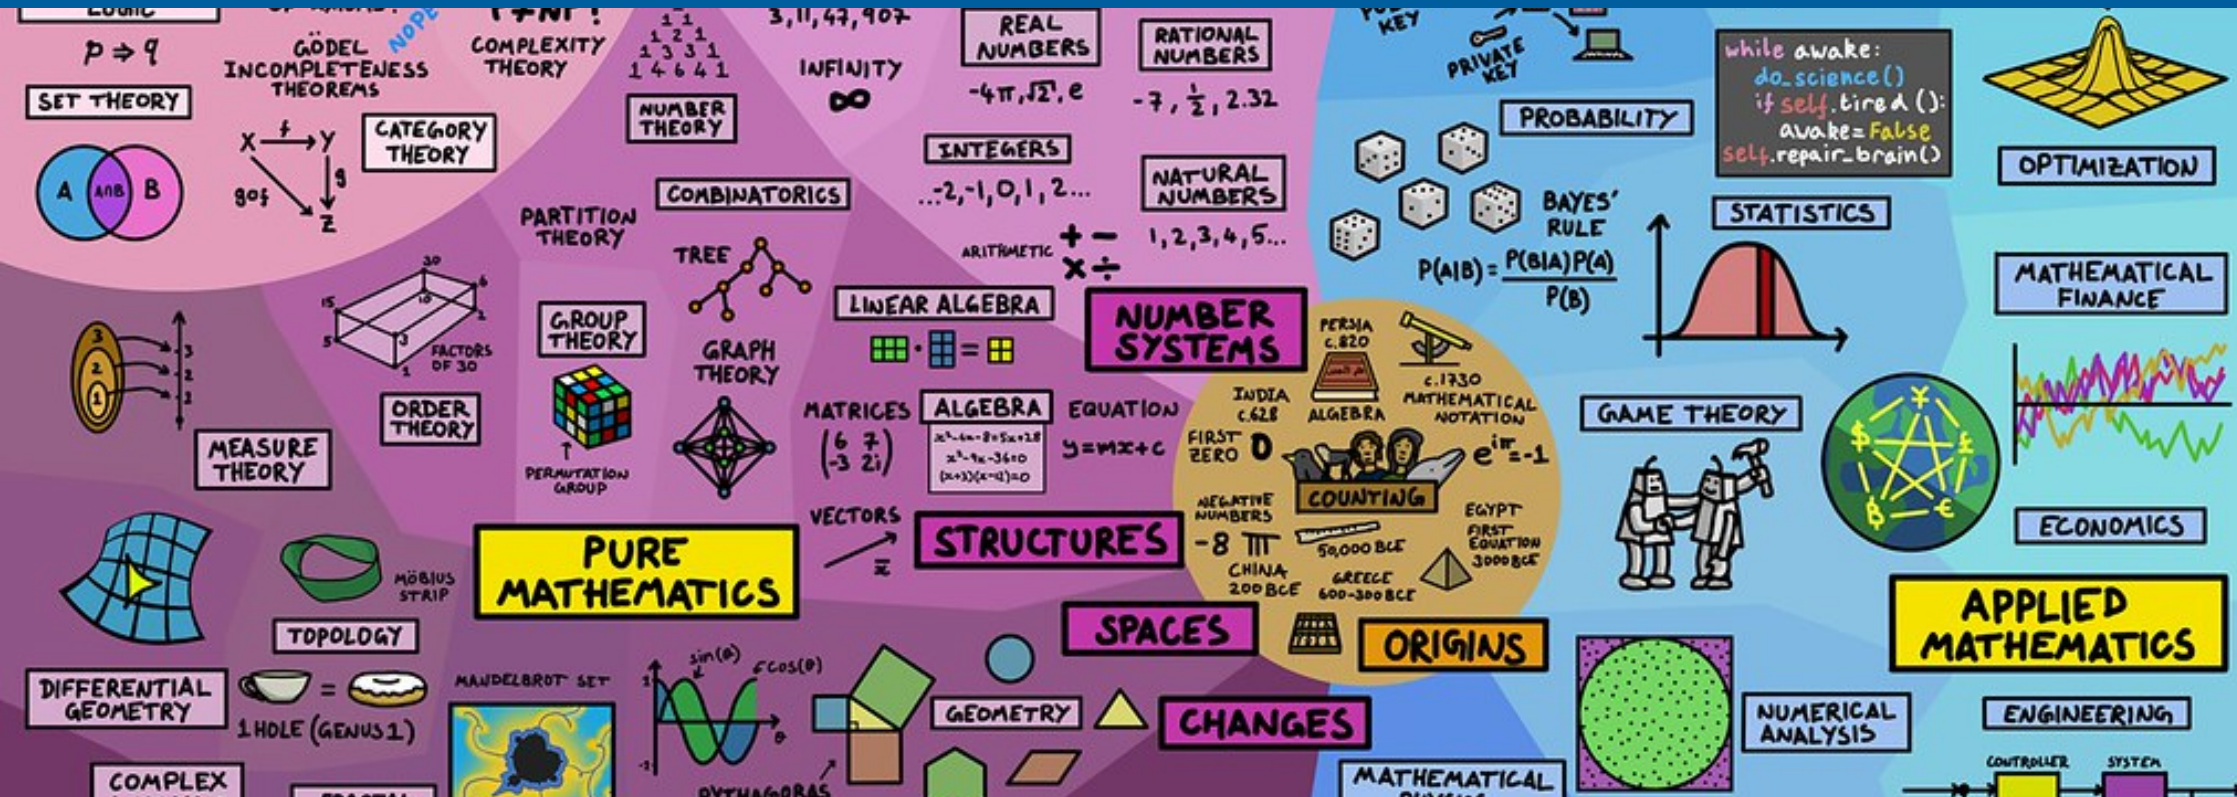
LOGIC

$p \Rightarrow q$

GÖDEL INCOMPLETENESS THEOREMS

NOPE

COMPLEXITY THEORY

SET THEORY

A $A \cap B$ B

CATEGORY THEORY

X f Y g∘f g Z

1 1 1 1 2 1 1 3 3 1 1 4 6 4 1

NUMBER THEORY

3, 11, 47, 907

INFINITY

$\infty$

REAL NUMBERS

$-4\pi, \sqrt{2}, e$

RATIONAL NUMBERS

$-7, \frac{1}{2}, 2.32$

INTEGERS

...-2, -1, 0, 1, 2...

NATURAL NUMBERS

1, 2, 3, 4, 5...

ARITHMETIC + − × ÷

COMBINATORICS

PARTITION THEORY

TREE

GROUP THEORY

GRAPH THEORY

PERMUTATION GROUP

30 15 5 1 3 6 10 2

FACTORS OF 30

ORDER THEORY

MEASURE THEORY

LINEAR ALGEBRA

MATRICES

$\begin{pmatrix} 6 & 7 \\ -3 & 2i \end{pmatrix}$

ALGEBRA

EQUATION

y=mx+c

VECTORS

NUMBER SYSTEMS

STRUCTURES

PURE MATHEMATICS

SPACES

CHANGES

MÖBIUS STRIP

TOPOLOGY

DIFFERENTIAL GEOMETRY

1 HOLE (GENUS 1)

MANDELBROT SET

sin(θ) cos(θ)

GEOMETRY

PYTHAGORAS

COMPLEX

PERSIA c.820

ALGEBRA

c.1730 MATHEMATICAL NOTATION

INDIA c.628

FIRST ZERO 0

$e^{i\pi}=-1$

COUNTING

NEGATIVE NUMBERS

−8

50,000 BCE

EGYPT FIRST EQUATION 3000 BCE

CHINA 200 BCE

GREECE 600-300 BCE

ORIGINS

KEY

PRIVATE KEY

PROBABILITY

while awake:
do_science()
if self.tired():
awake=False
self.repair_brain()

OPTIMIZATION

BAYES' RULE

$P(A|B)=\frac{P(B|A)P(A)}{P(B)}$

STATISTICS

MATHEMATICAL FINANCE

GAME THEORY

ECONOMICS

APPLIED MATHEMATICS

NUMERICAL ANALYSIS

ENGINEERING

CONTROLLER SYSTEM

MATHEMATICAL